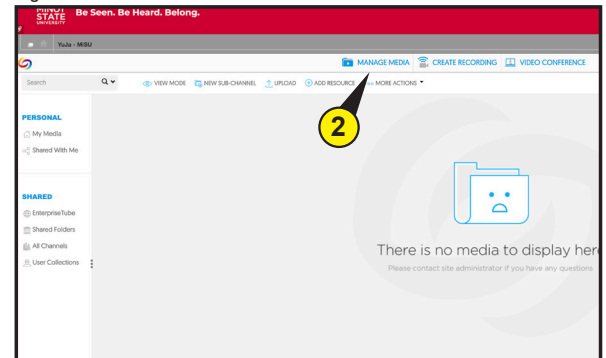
MINOT STATE UNIVERSITY Be Seen. Be Heard. Belong.

YuJa - MiSU

MANAGE MEDIA CREATE RECORDING VIDEO CONFERENCE

Search

VIEW MODE NEW SUB-CHANNEL UPLOAD ADD RESOURCE MORE ACTIONS

2

PERSONAL
My Media
Shared With Me

SHARED
EnterpriseTube
Shared Folders
All Channels
User Collections

There is no media to display her

Please contact site administrator if you have any questions